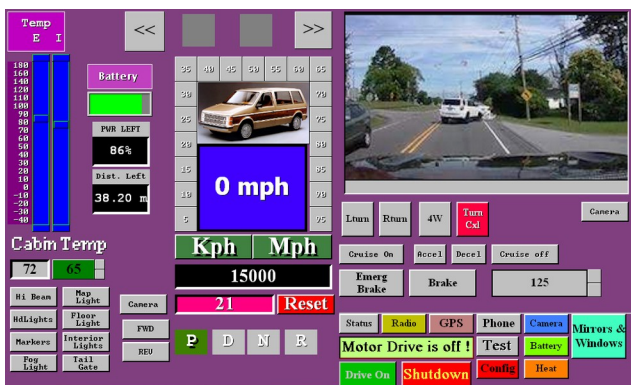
Temp
E I

180
160
140
120
110
100
90
80
70
60
50
40
30
20
10
0
-10
-20
-30
-40

Battery

PWR LEFT
86%

Dist. Left
38.20 m

Cabin Temp
72
65

<<
>>

35 40 45 50 55 60 65
30 70
25 75
20 80
15 85
10 90
5 95

0 mph

Kph
Mph
15000
21
Reset

Camera
FWD
REV

P D N R

Hi Beam
Map Light
HdLights
Floor Light
Markers
Interior Lights
Fog Light
Tail Gate

Camera

Lturn
Rturn
4W
Turn Cxl

Cruise On
Accel
Decel
Cruise off

Emerg Brake
Brake
125

Status
Radio
GPS
Phone
Camera
Mirrors & Windows
Motor Drive is off !
Test
Battery
Drive On
Shutdown
Config
Heat